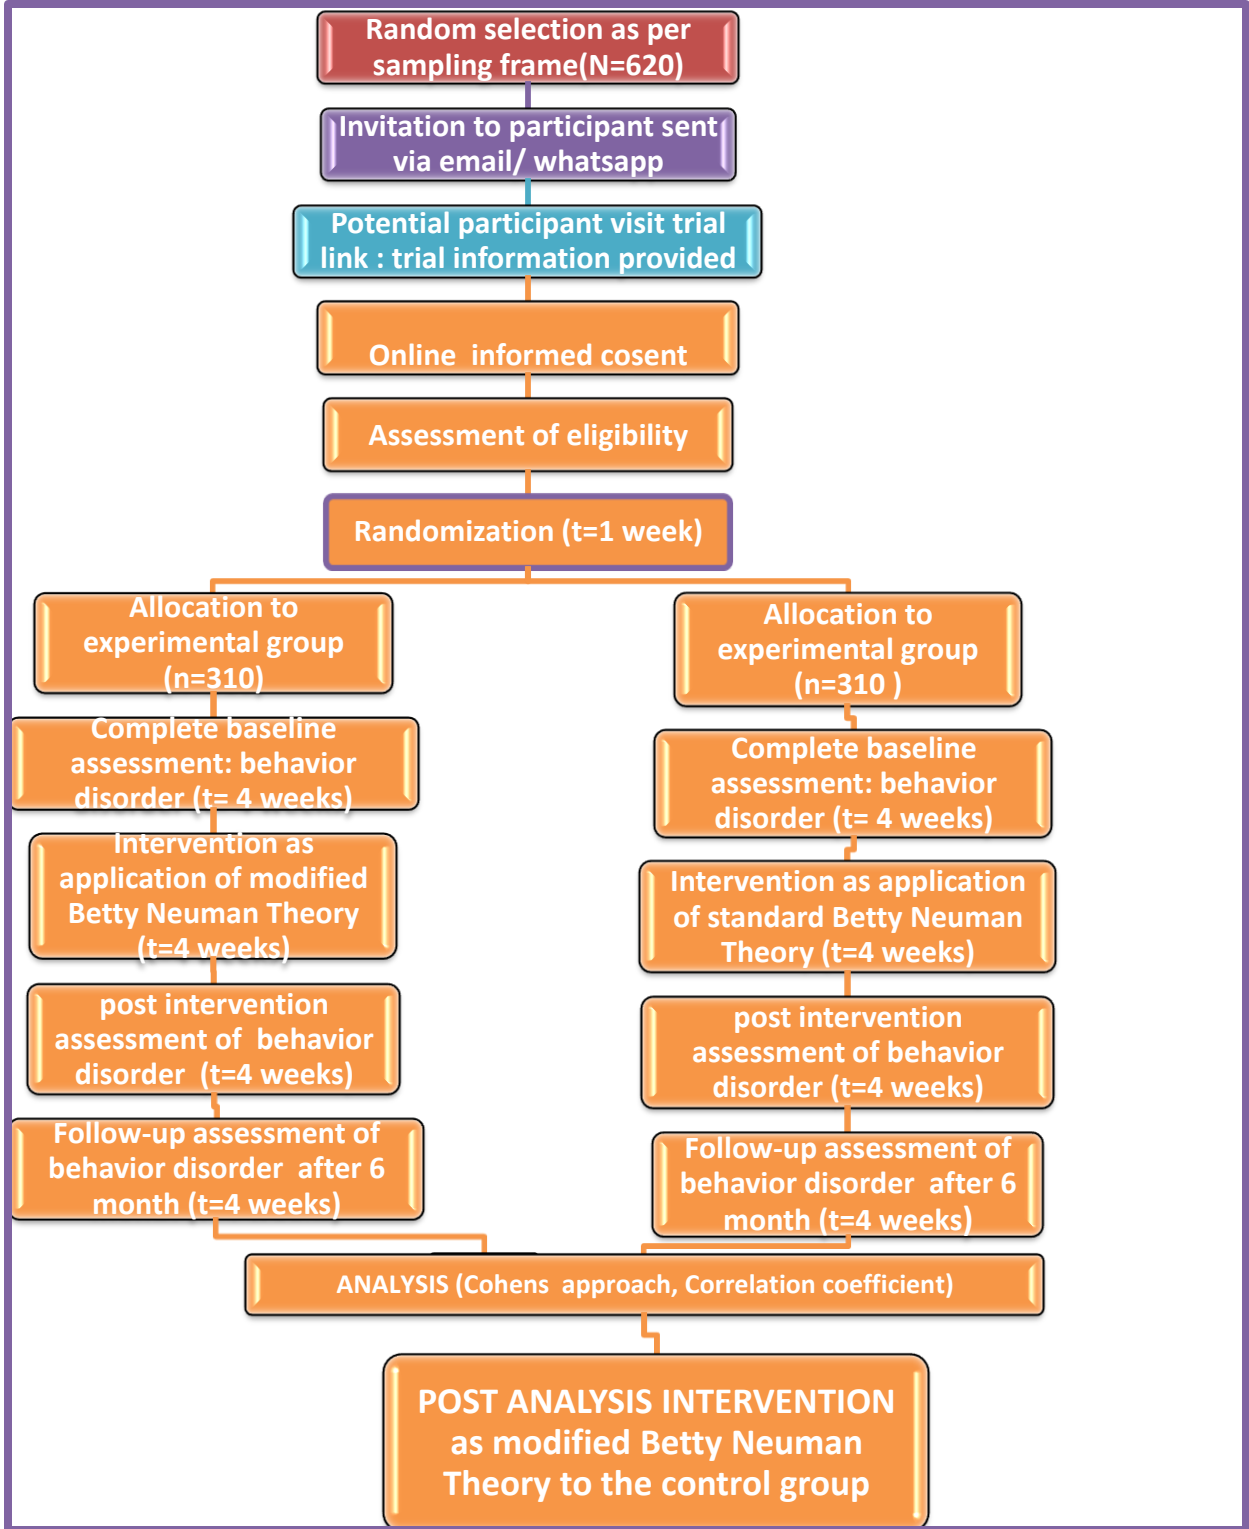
Random selection as per sampling frame(N=620)

Invitation to participant sent via email/ whatsapp

Potential participant visit trial link : trial information provided

Online informed cosent

Assessment of eligibility

Randomization (t=1 week)

Allocation to experimental group (n=310)

Complete baseline assessment: behavior disorder (t= 4 weeks)

Intervention as application of modified Betty Neuman Theory (t=4 weeks)

post intervention assessment of behavior disorder (t=4 weeks)

Follow-up assessment of behavior disorder after 6 month (t=4 weeks)

Allocation to experimental group (n=310 )

Complete baseline assessment: behavior disorder (t= 4 weeks)

Intervention as application of standard Betty Neuman Theory (t=4 weeks)

post intervention assessment of behavior disorder (t=4 weeks)

Follow-up assessment of behavior disorder after 6 month (t=4 weeks)

ANALYSIS (Cohens approach, Correlation coefficient)

POST ANALYSIS INTERVENTION as modified Betty Neuman Theory to the control group